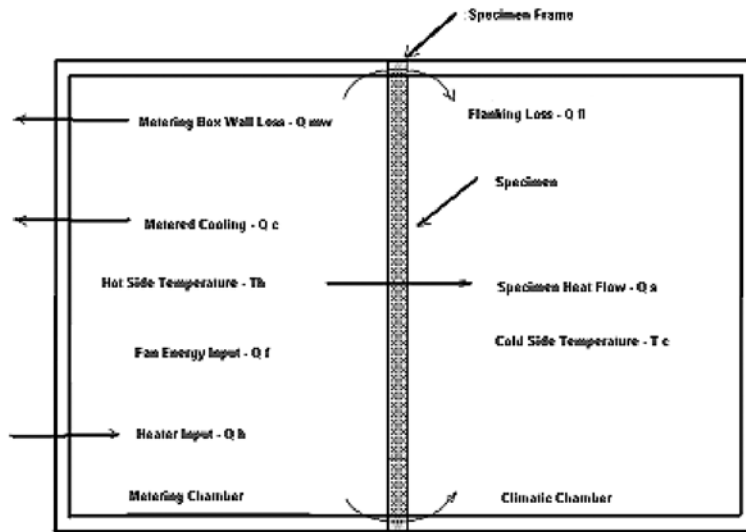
Specimen Frame

Metering Box Wall Loss - Q mw

Flanking Loss - Q fl

Specimen

Metered Cooling - Q c

Hot Side Temperature - Th

Specimen Heat Flow - Q s

Cold Side Temperature - T c

Fan Energy Input - Q f

Heater Input - Q h

Metering Chamber

Climatic Chamber